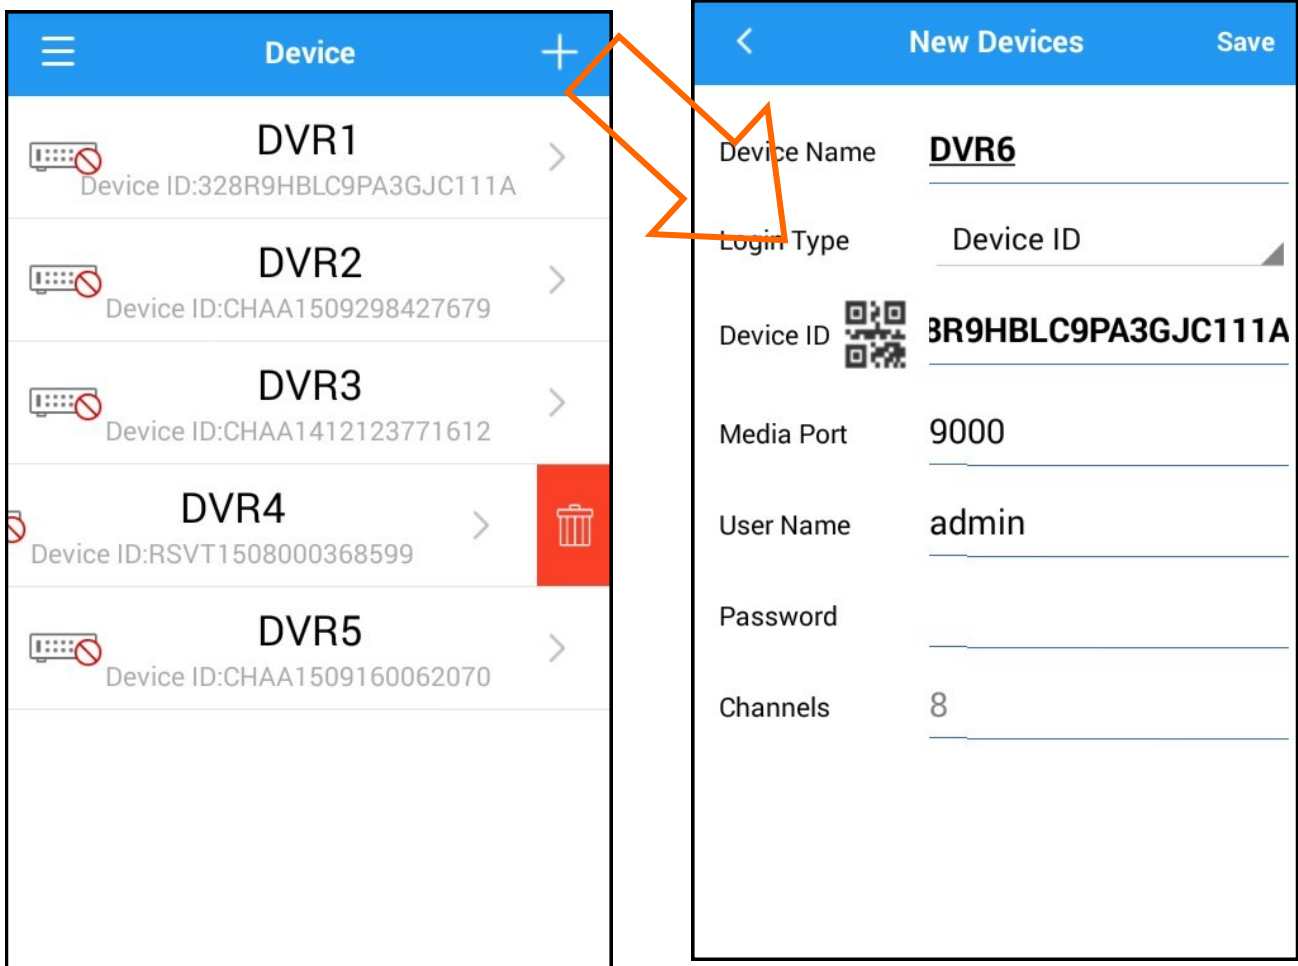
Device

DVR1
Device ID:328R9HBLC9PA3GJC111A

DVR2
Device ID:CHAA1509298427679

DVR3
Device ID:CHAA1412123771612

DVR4
Device ID:RSVT1508000368599

DVR5
Device ID:CHAA1509160062070

New Devices
Save

Device Name DVR6
Login Type Device ID
Device ID 3R9HBLC9PA3GJC111A
Media Port 9000
User Name admin
Password
Channels 8